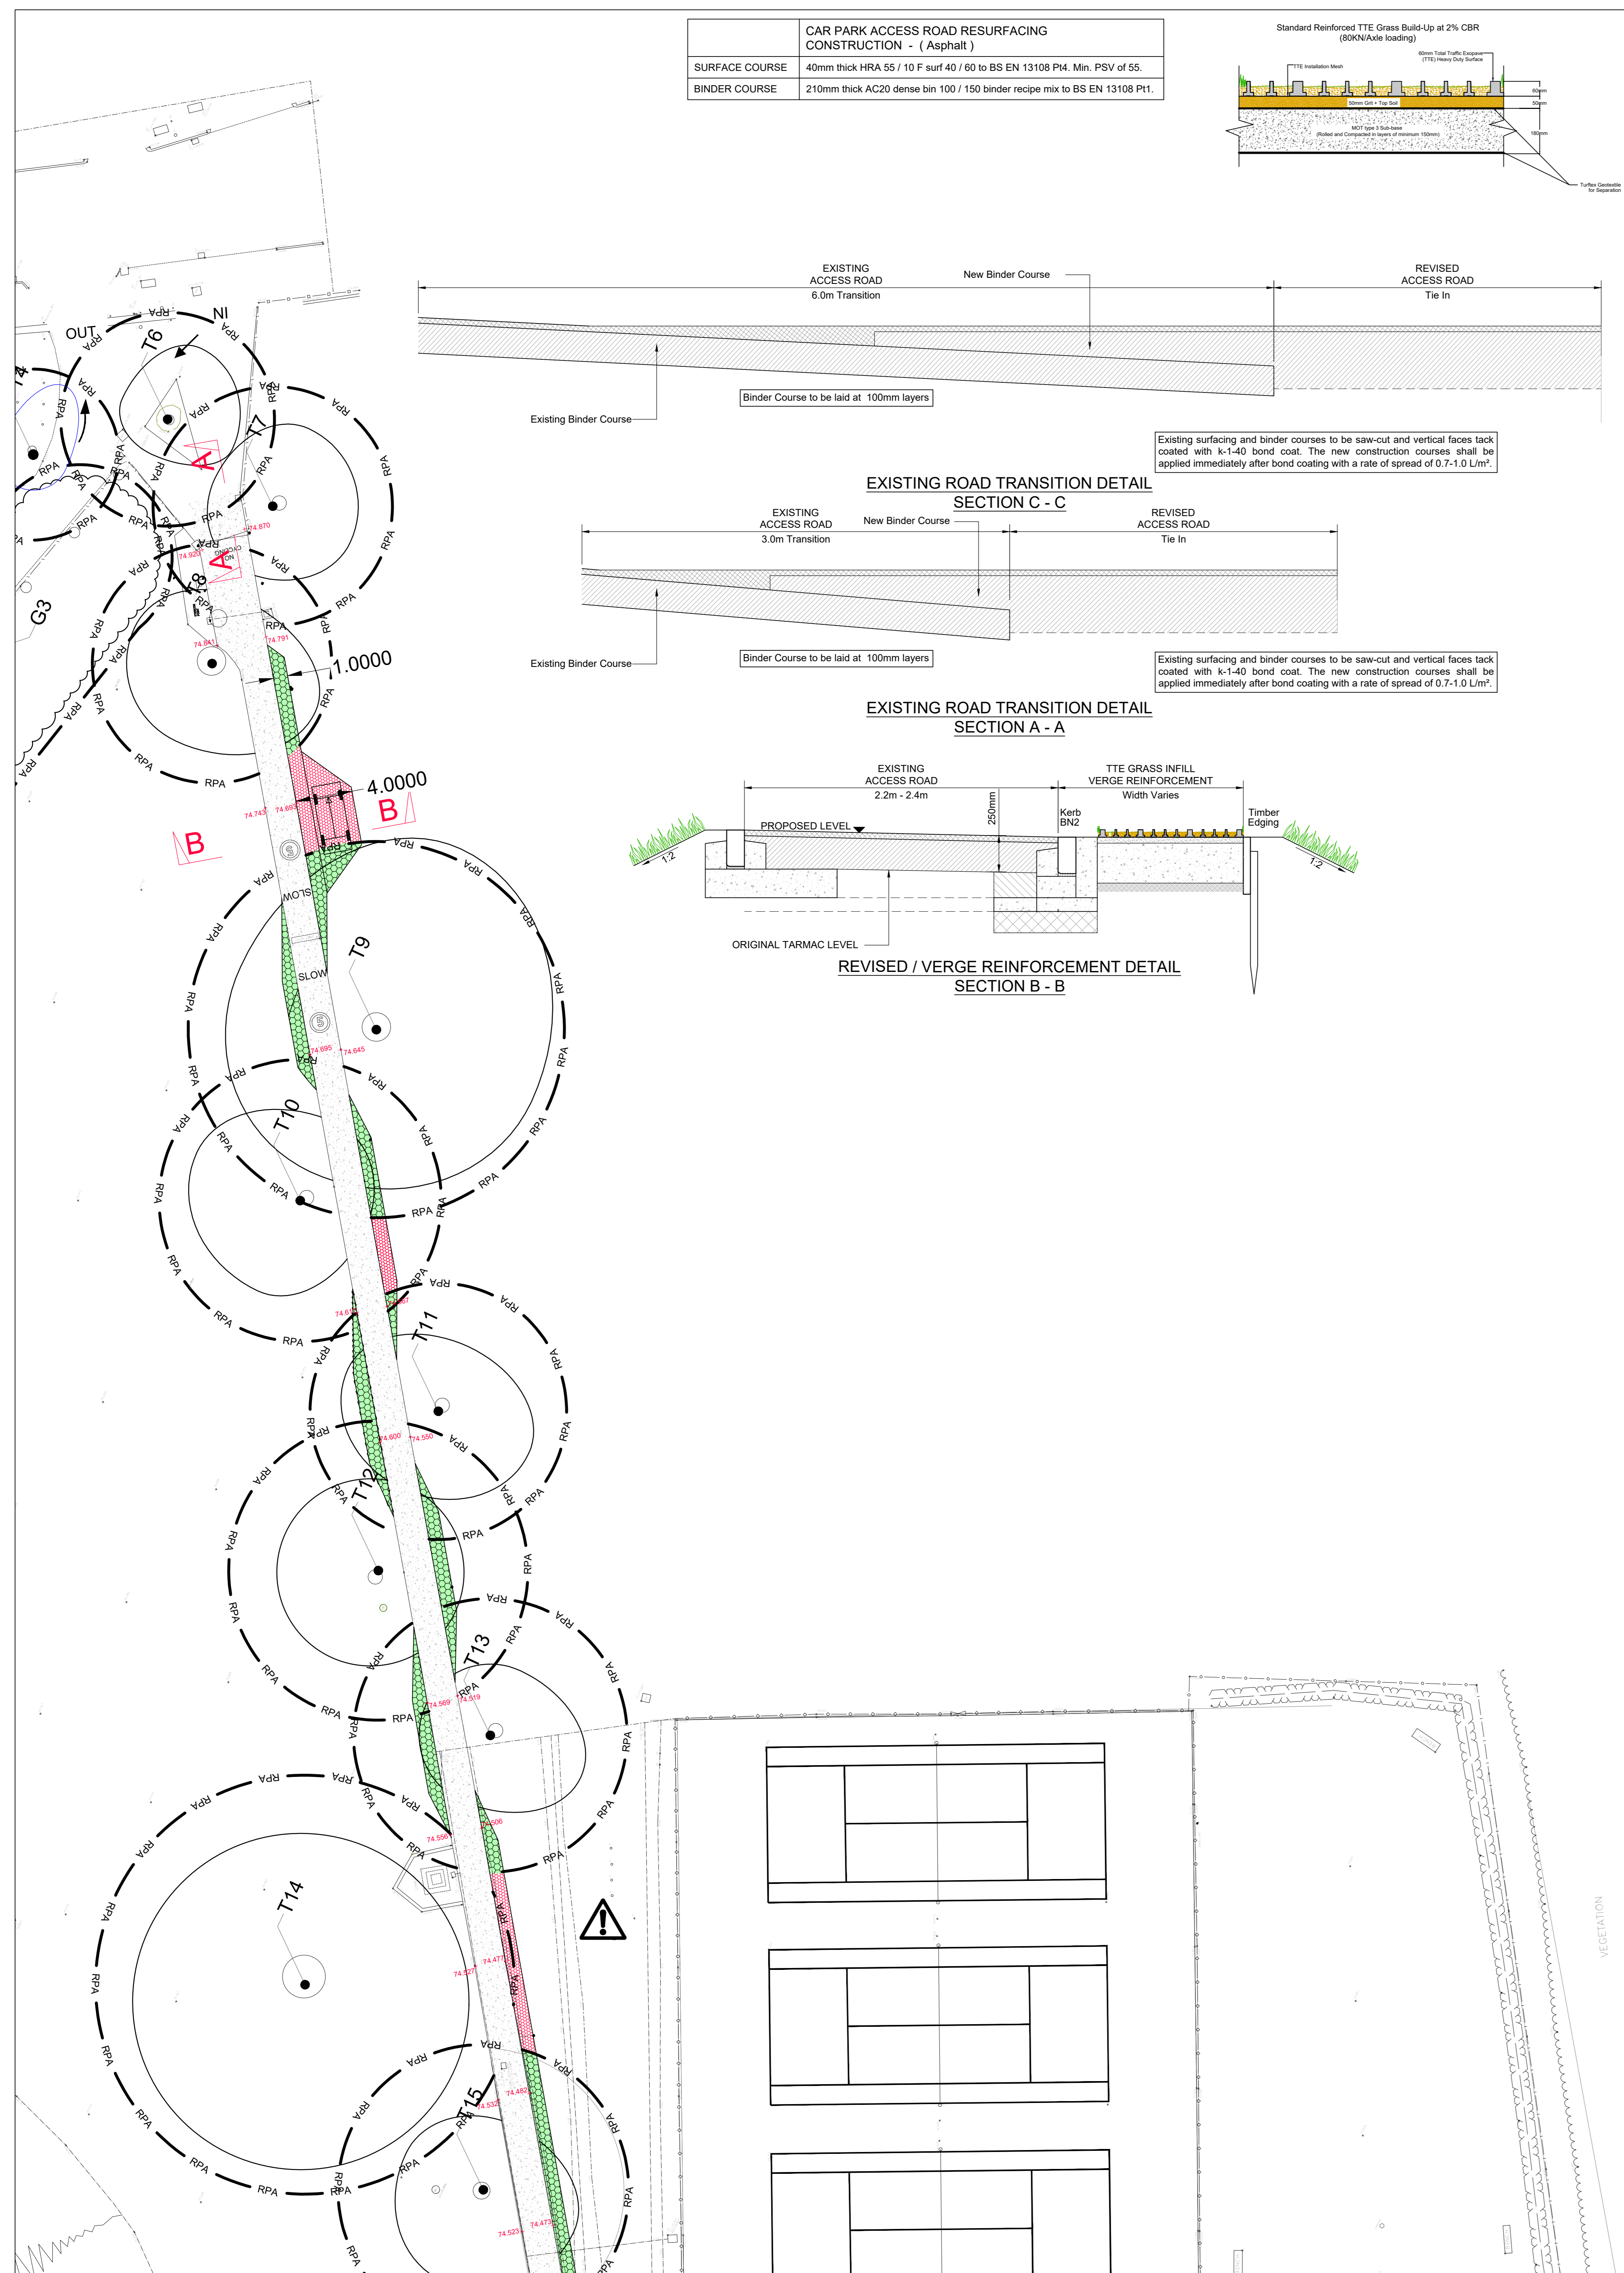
| | CAR PARK ACCESS ROAD RESURFACING CONSTRUCTION - ( Asphalt ) |
|---|---|
| SURFACE COURSE | 40mm thick HRA 55 / 10 F surf 40 / 60 to BS EN 13108 Pt4. Min. PSV of 55. |
| BINDER COURSE | 210mm thick AC20 dense bin 100 / 150 binder recipe mix to BS EN 13108 Pt1. |

Standard Reinforced TTE Grass Build-Up at 2% CBR (80KN/Axle loading)

TTE Installation Mesh
60mm Total Traffic Exopave (TTE) Heavy Duty Surface
50mm Grit + Top Soil
MOT type 3 Sub-base (Rolled and Compacted in layers of minimum 150mm)
60mm
50mm
180mm
Turfitex Geotextile for Separation

EXISTING ACCESS ROAD
6.0m Transition
New Binder Course
REVISED ACCESS ROAD
Tie In
Existing Binder Course
Binder Course to be laid at 100mm layers

Existing surfacing and binder courses to be saw-cut and vertical faces tack coated with k-1-40 bond coat. The new construction courses shall be applied immediately after bond coating with a rate of spread of 0.7-1.0 L/m².

EXISTING ROAD TRANSITION DETAIL
SECTION C - C

EXISTING ACCESS ROAD
3.0m Transition
New Binder Course
REVISED ACCESS ROAD
Tie In
Existing Binder Course
Binder Course to be laid at 100mm layers

Existing surfacing and binder courses to be saw-cut and vertical faces tack coated with k-1-40 bond coat. The new construction courses shall be applied immediately after bond coating with a rate of spread of 0.7-1.0 L/m².

EXISTING ROAD TRANSITION DETAIL
SECTION A - A

EXISTING ACCESS ROAD
2.2m - 2.4m
250mm
TTE GRASS INFILL VERGE REINFORCEMENT
Width Varies
Kerb BN2
Timber Edging
PROPOSED LEVEL
1:2
1:2
ORIGINAL TARMAC LEVEL

REVISED / VERGE REINFORCEMENT DETAIL
SECTION B - B

OUT
IN
T4
T6
T7
T8
G3
T9
T10
T11
T12
T13
T14
T15
A
A
B
B
1.0000
4.0000
SLOW
SLOW
RPA
74.870
74.920
74.841
74.791
74.743
74.693
74.695
74.645
74.617
74.600
74.550
74.569
74.519
74.556
74.506
74.527
74.477
74.532
74.482
74.523
74.473
VEGETATION